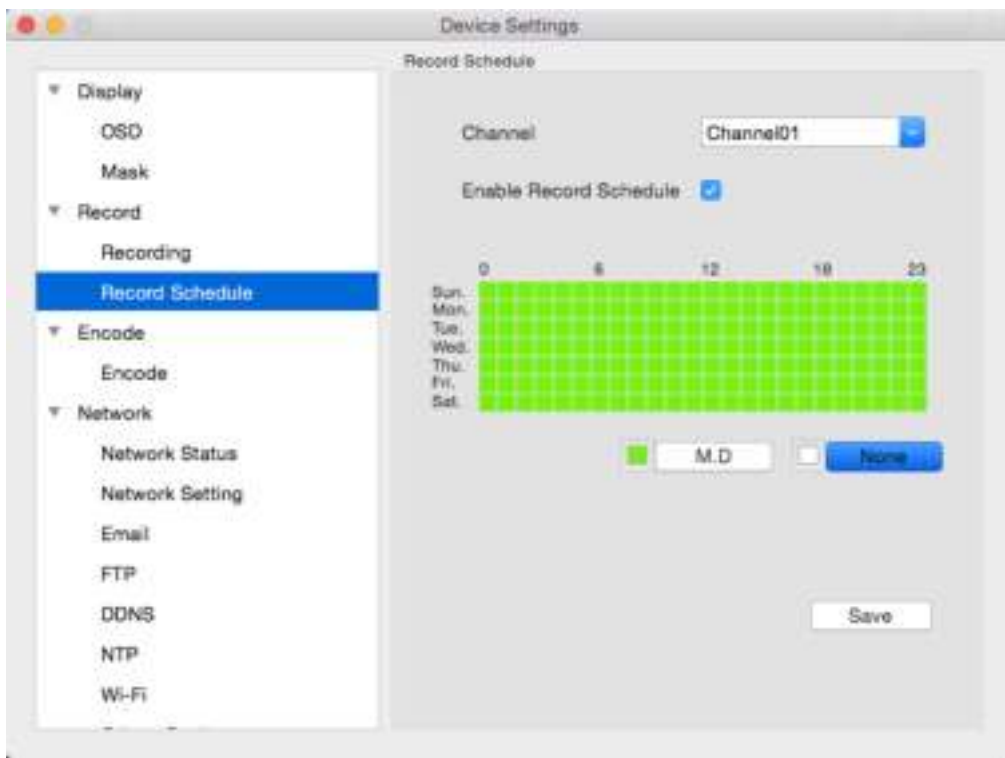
Device Settings

Display
OSD
Mask
Record
Recording
Record Schedule
Encode
Encode
Network
Network Status
Network Setting
Email
FTP
DDNS
NTP
Wi-Fi
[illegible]

Record Schedule

Channel
Channel01
Enable Record Schedule

0
6
12
18
23
Sun.
Mon.
Tue.
Wed.
Thu.
Fri.
Sat.

M.D
None

Save